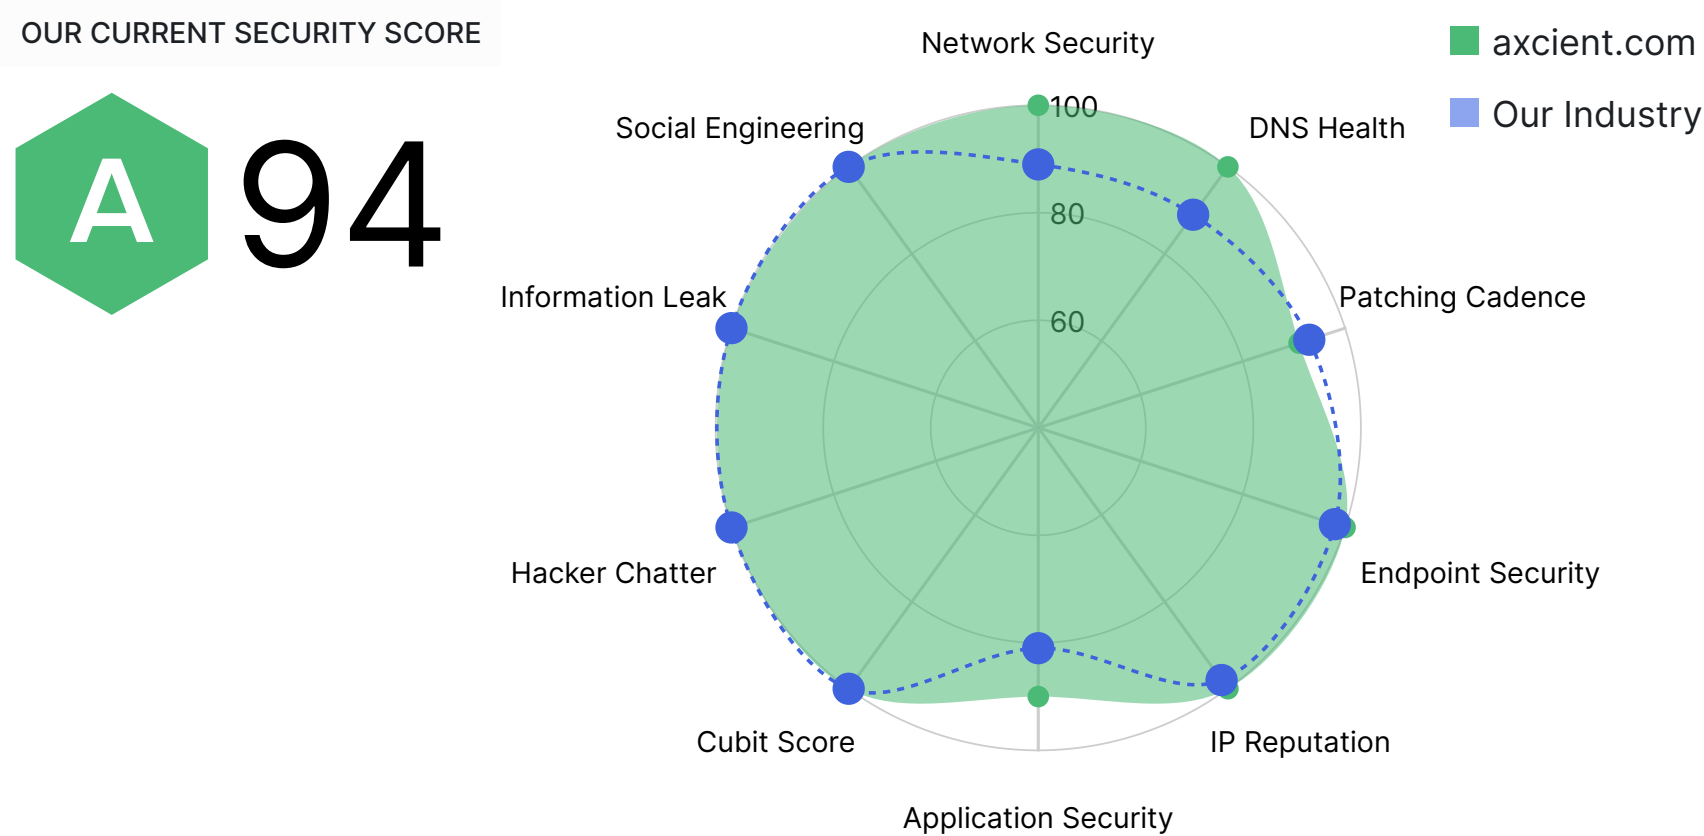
OUR CURRENT SECURITY SCORE

A 94

axcient.com
Our Industry

Network Security
DNS Health
Patching Cadence
Endpoint Security
IP Reputation
Application Security
Cubit Score
Hacker Chatter
Information Leak
Social Engineering

100
80
60